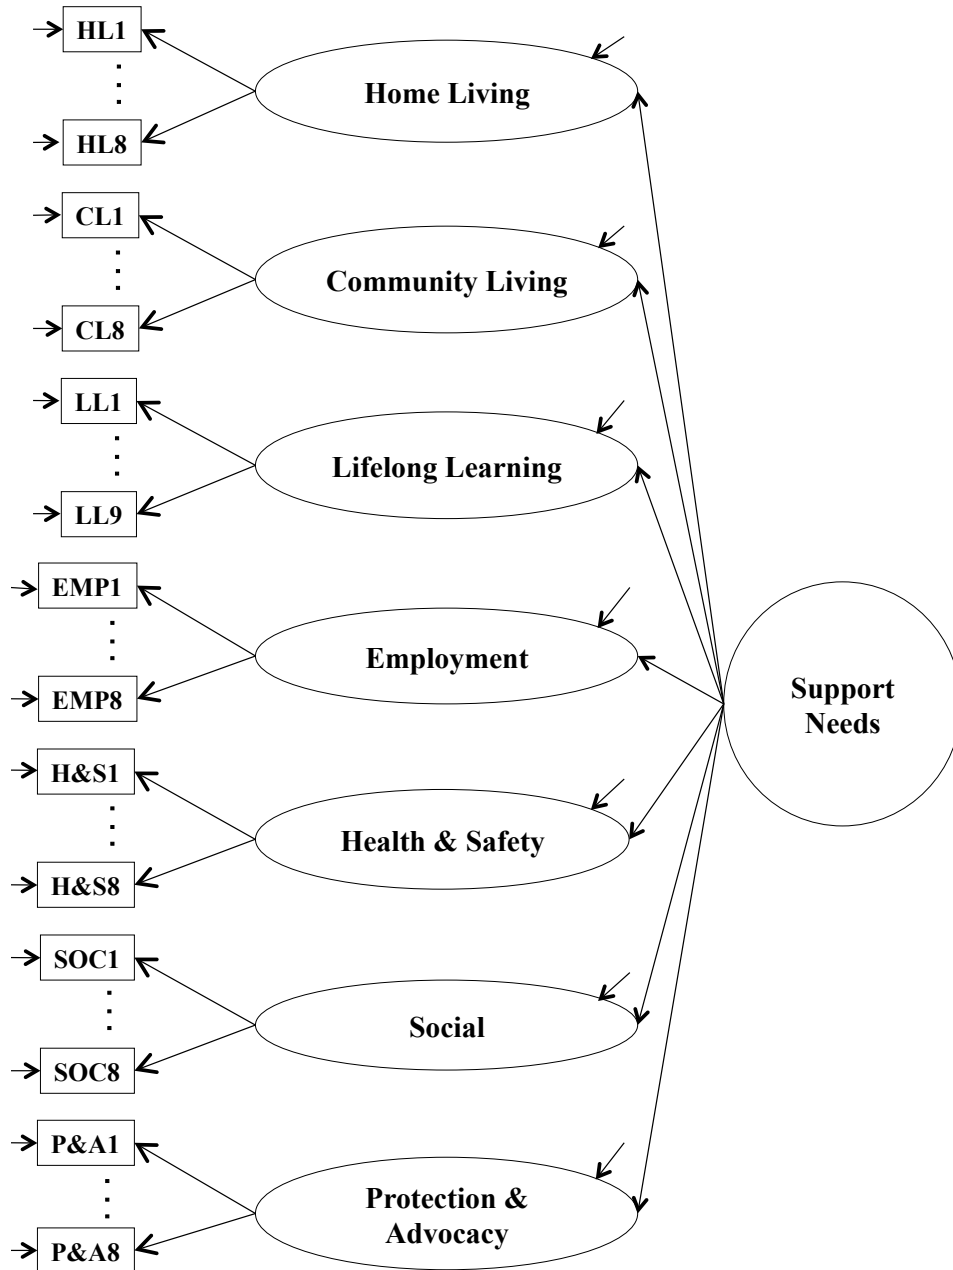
HL1
⋮
HL8

Home Living

CL1
⋮
CL8

Community Living

LL1
⋮
LL9

Lifelong Learning

EMP1
⋮
EMP8

Employment

Support Needs

H&S1
⋮
H&S8

Health & Safety

SOC1
⋮
SOC8

Social

P&A1
⋮
P&A8

Protection & Advocacy